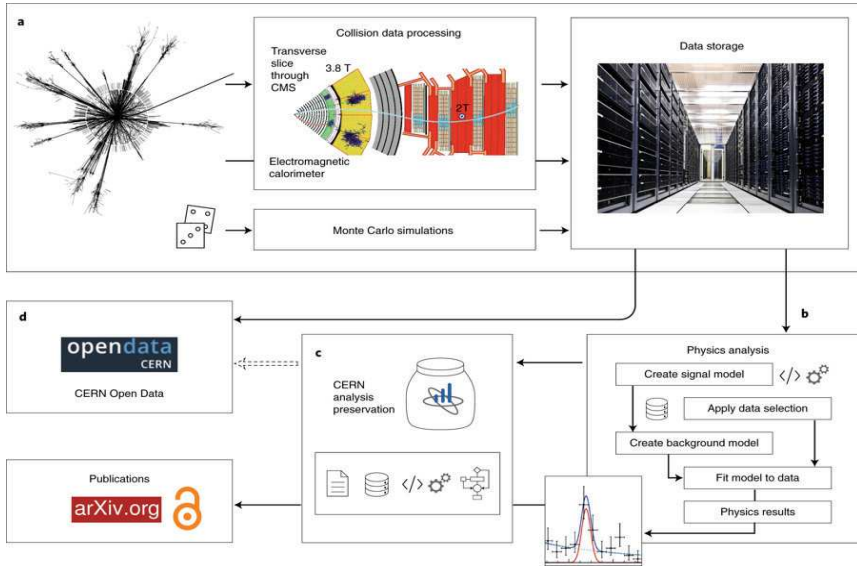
a

Collision data processing

Transverse slice through CMS

3.8 T

2T

Electromagnetic calorimeter

Data storage

Monte Carlo simulations

d

opendata CERN

CERN Open Data

c

CERN analysis preservation

b

Physics analysis

Create signal model

</>

Apply data selection

Create background model

Fit model to data

Physics results

Publications

arXiv.org